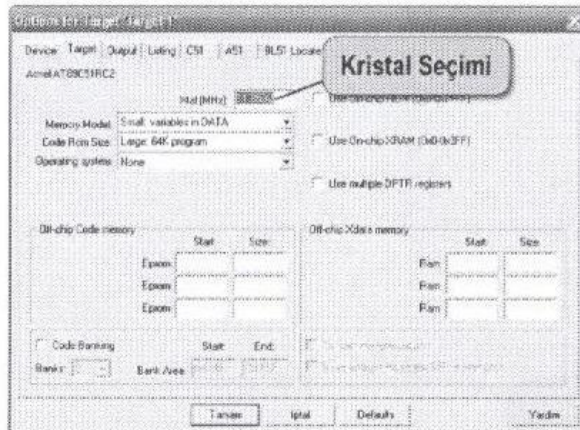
Options for Target 'Target 1'

Device | Target | Output | Listing | C51 | A51 | BL51 Locate

Kristal Seçimi

Atmel AT89C51RC2

Xtal (MHz): 11.0592

Use On-chip ROM (0x0-0x7FFF)

Memory Model: Small: variables in DATA

Code Rom Size: Large: 64K program

Operating system: None

Use On-chip XRAM (0x0-0x3FF)

Use multiple DPTR registers

Off-chip Code memory

Start: Size:

Eprom

Eprom

Eprom

Off-chip Xdata memory

Start: Size:

Ram

Ram

Ram

Code Banking

Start: End:

Banks: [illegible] Bank Area: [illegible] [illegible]

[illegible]

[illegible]

Tamam | İptal | Defaults | Yardım